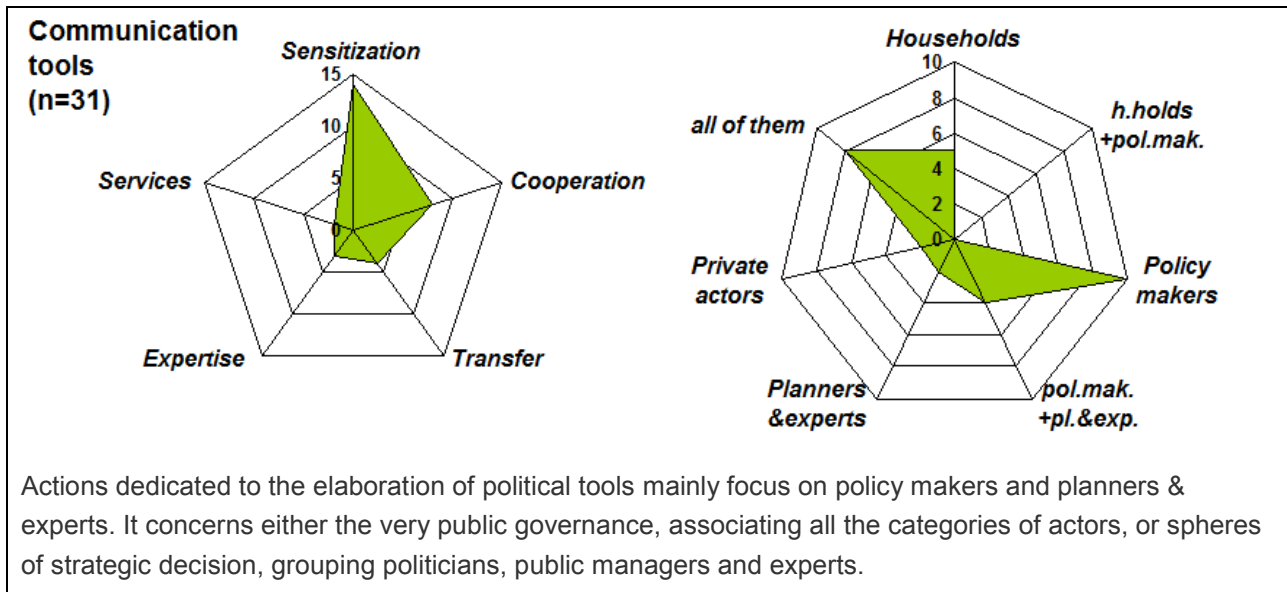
Communication tools (n=31)

Sensitization
15
10
5
0
Cooperation
Transfer
Expertise
Services

Households
10
8
6
4
2
0
h.holds +pol.mak.
Policy makers
pol.mak. +pl.&exp.
Planners &experts
Private actors
all of them

Actions dedicated to the elaboration of political tools mainly focus on policy makers and planners & experts. It concerns either the very public governance, associating all the categories of actors, or spheres of strategic decision, grouping politicians, public managers and experts.